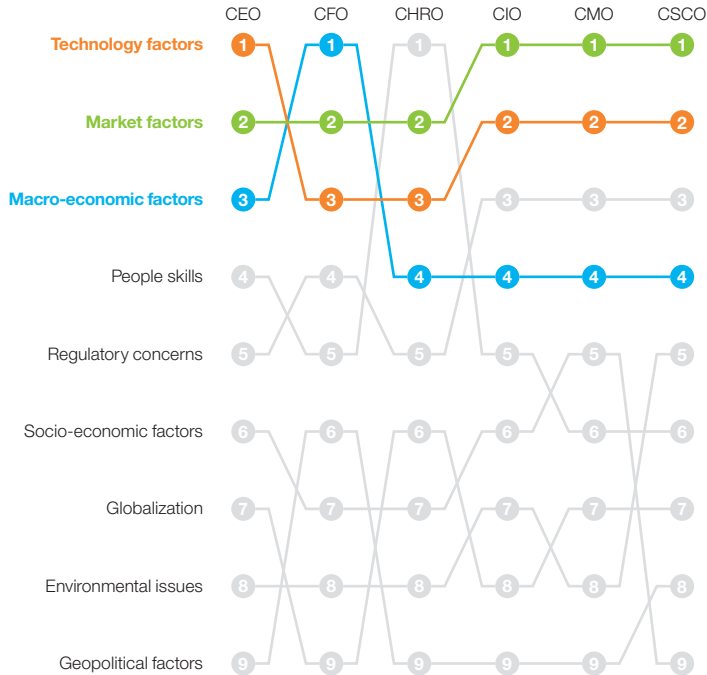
| | CEO | CFO | CHRO | CIO | CMO | CSCO |
|---|---|---|---|---|---|---|
| Technology factors | 1 | 1 | 1 | 1 | 1 | 1 |
| Market factors | 2 | 2 | 2 | 2 | 2 | 2 |
| Macro-economic factors | 3 | 3 | 3 | 3 | 3 | 3 |
| People skills | 4 | 4 | 4 | 4 | 4 | 4 |
| Regulatory concerns | 5 | 5 | 5 | 5 | 5 | 5 |
| Socio-economic factors | 6 | 6 | 6 | 6 | 6 | 6 |
| Globalization | 7 | 7 | 7 | 7 | 7 | 7 |
| Environmental issues | 8 | 8 | 8 | 8 | 8 | 8 |
| Geopolitical factors | 9 | 9 | 9 | 9 | 9 | 9 |